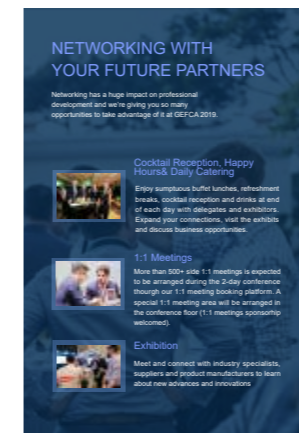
NETWORKING WITH YOUR FUTURE PARTNERS

Networking has a huge impact on professional development and we're giving you so many opportunities to take advantage of it at GEFCA 2019.

Cocktail Reception, Happy Hours& Daily Catering

Enjoy sumptuous buffet lunches, refreshment breaks, cocktail reception and drinks at end of each day with delegates and exhibitors. Expand your connections, visit the exhibits and discuss business opportunities.

1:1 Meetings

More than 500+ side 1:1 meetings is expected to be arranged during the 2-day conference thourgh our 1:1 meeting booking platform. A special 1:1 meeting area will be arranged in the conference floor (1:1 meetings sponsorhip welcomed).

Exhibition

Meet and connect with industry specialists, suppliers and product manufacturers to learn about new advances and innovations